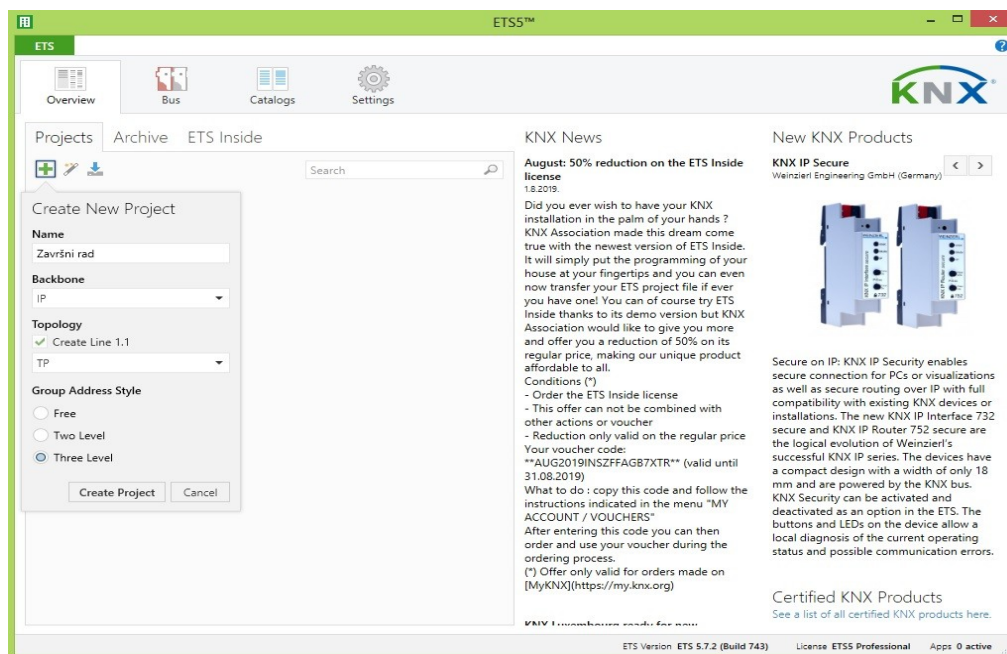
ETS5™

ETS

Overview Bus Catalogs Settings

KNX

Projects Archive ETS Inside

Search

Create New Project

Name

Završni rad

Backbone

IP

Topology

✓ Create Line 1.1

TP

Group Address Style

Free

Two Level

Three Level

Create Project Cancel

KNX News

August: 50% reduction on the ETS Inside license
1.8.2019.

Did you ever wish to have your KNX installation in the palm of your hands ? KNX Association made this dream come true with the newest version of ETS Inside. It will simply put the programming of your house at your fingertips and you can even now transfer your ETS project file if ever you have one! You can of course try ETS Inside thanks to its demo version but KNX Association would like to give you more and offer you a reduction of 50% on its regular price, making our unique product affordable to all.
Conditions (*)
- Order the ETS Inside license
- This offer can not be combined with other actions or voucher
- Reduction only valid on the regular price
Your voucher code:
**AUG2019INSZFFAGB7XTR** (valid until 31.08.2019)
What to do : copy this code and follow the instructions indicated in the menu "MY ACCOUNT / VOUCHERS"
After entering this code you can then order and use your voucher during the ordering process.
(*) Offer only valid for orders made on [MyKNX](https://my.knx.org)

KNX Luxembourg ready for new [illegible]

New KNX Products

KNX IP Secure
Weinzierl Engineering GmbH (Germany)

Secure on IP: KNX IP Security enables secure connection for PCs or visualizations as well as secure routing over IP with full compatibility with existing KNX devices or installations. The new KNX IP Interface 732 secure and KNX IP Router 752 secure are the logical evolution of Weinzierl's successful KNX IP series. The devices have a compact design with a width of only 18 mm and are powered by the KNX bus. KNX Security can be activated and deactivated as an option in the ETS. The buttons and LEDs on the device allow a local diagnosis of the current operating status and possible communication errors.

Certified KNX Products
See a list of all certified KNX products here.

ETS Version ETS 5.7.2 (Build 743) License ETS5 Professional Apps 0 active